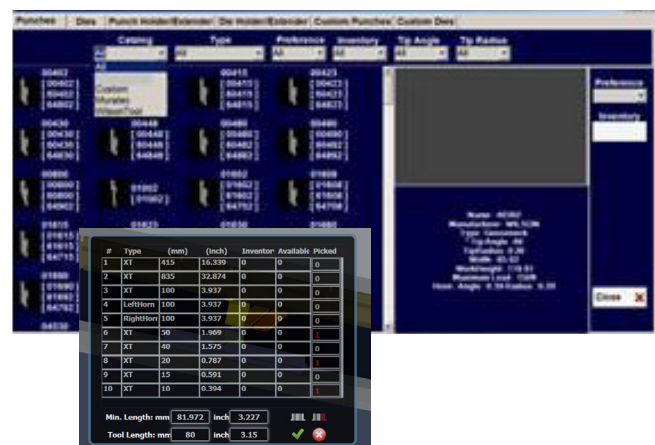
Punches | Dies | Punch Holder/Extender | Die Holder/Extender | Custom Punches | Custom Dies

Catalog | Type | Preference | Inventory | Tip Angle | Tip Radius
All | All | All | All | All | All

All
Custom
Wurster
Wilson Tool

00402
00415
00423
00430
00448
00480
00490
00800
01002
01802
01808
01815
01823
01830
01880
01890
04530

Preference
Inventory

Close

| # | Type | (mm) | (inch) | Inventor | Available | Picked |
|---|---|---|---|---|---|---|
| 1 | XT | 415 | 16.339 | 0 | 0 | 0 |
| 2 | XT | 835 | 32.874 | 0 | 0 | 0 |
| 3 | XT | 100 | 3.937 | 0 | 0 | 0 |
| 4 | LeftHorn | 100 | 3.937 | 0 | 0 | 0 |
| 5 | RightHorn | 100 | 3.937 | 0 | 0 | 0 |
| 6 | XT | 50 | 1.969 | 0 | 0 | 1 |
| 7 | XT | 40 | 1.575 | 0 | 0 | 0 |
| 8 | XT | 20 | 0.787 | 0 | 0 | 1 |
| 9 | XT | 15 | 0.591 | 0 | 0 | 0 |
| 10 | XT | 10 | 0.394 | 0 | 0 | 1 |

Min. Length: mm 81.972 inch 3.227
Tool Length: mm 80 inch 3.15